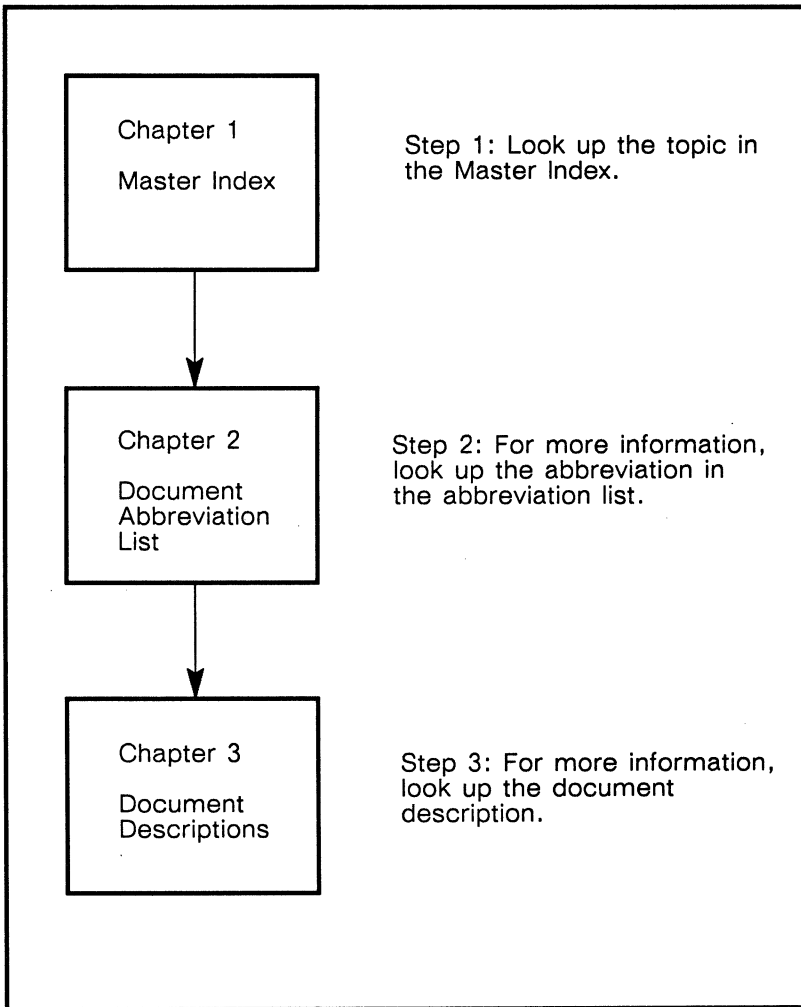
Chapter 1

Master Index

Step 1: Look up the topic in the Master Index.

Chapter 2

Document Abbreviation List

Step 2: For more information, look up the abbreviation in the abbreviation list.

Chapter 3

Document Descriptions

Step 3: For more information, look up the document description.